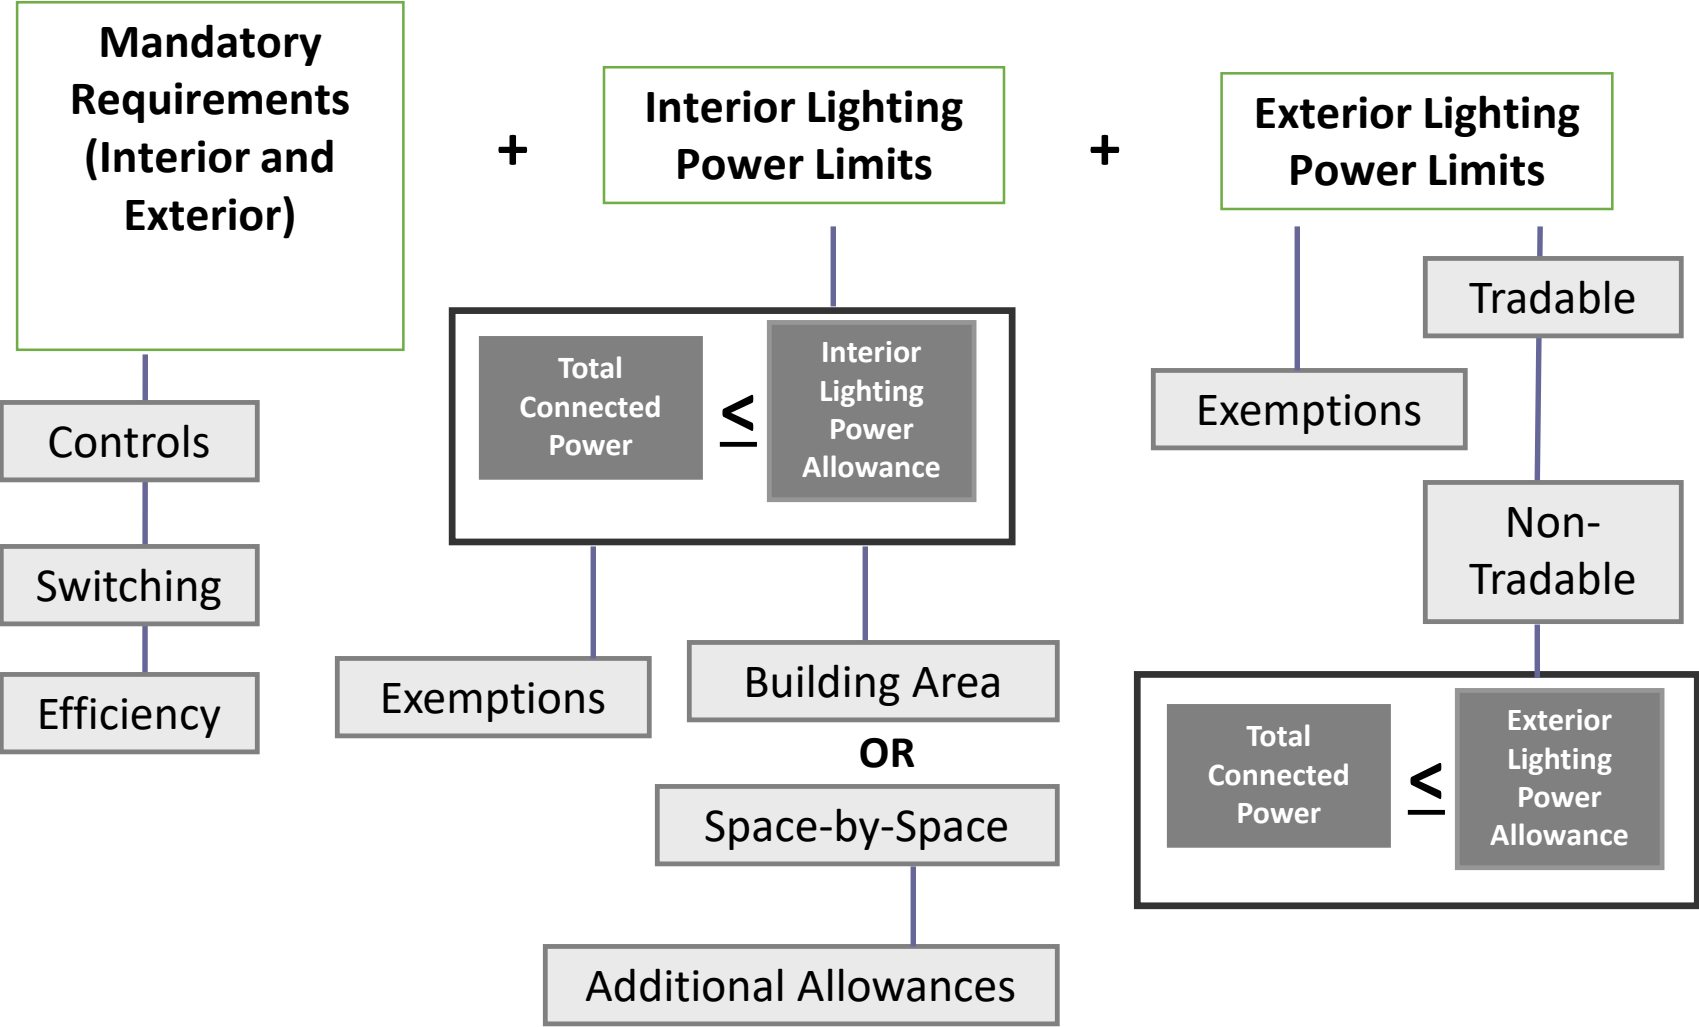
Mandatory Requirements (Interior and Exterior)

+

Interior Lighting Power Limits

+

Exterior Lighting Power Limits

Controls

Switching

Efficiency

Total Connected Power

$\leq$

Interior Lighting Power Allowance

Exemptions

Building Area

OR

Space-by-Space

Additional Allowances

Tradable

Exemptions

Non-Tradable

Total Connected Power

$\leq$

Exterior Lighting Power Allowance